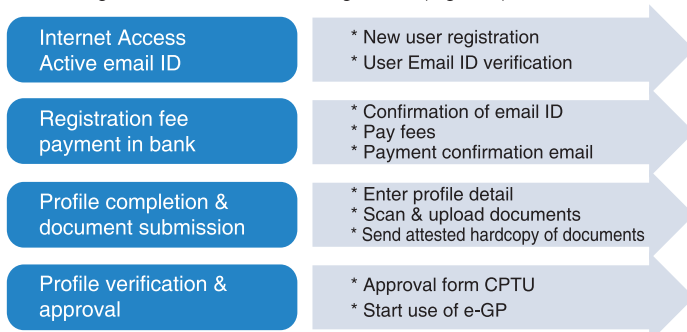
Internet Access
Active email ID

* New user registration
* User Email ID verification

Registration fee
payment in bank

* Confirmation of email ID
* Pay fees
* Payment confirmation email

Profile completion &
document submission

* Enter profile detail
* Scan & upload documents
* Send attested hardcopy of documents

Profile verification &
approval

* Approval form CPTU
* Start use of e-GP